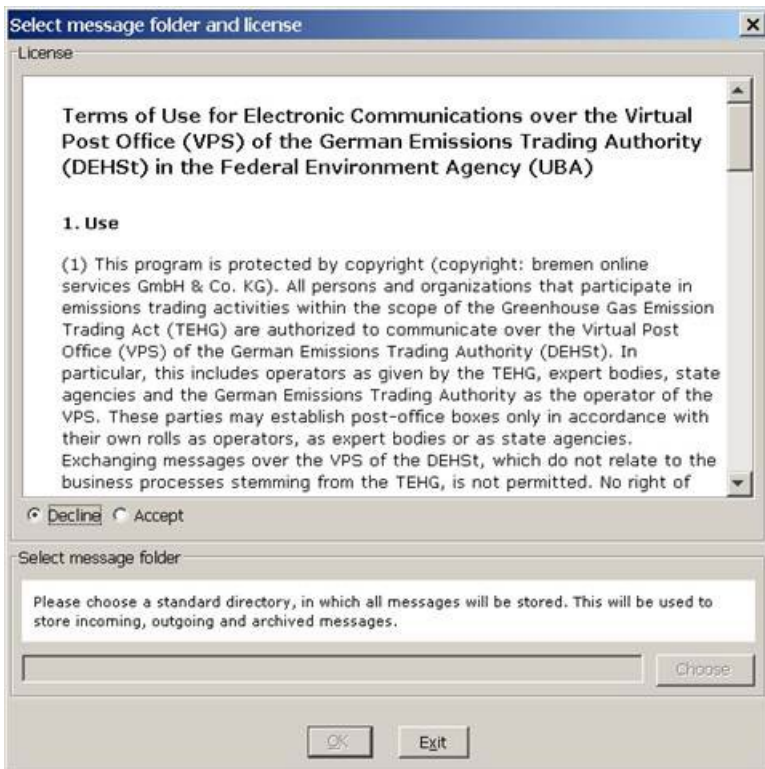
Select message folder and license

License

Terms of Use for Electronic Communications over the Virtual Post Office (VPS) of the German Emissions Trading Authority (DEHSt) in the Federal Environment Agency (UBA)

1. Use

(1) This program is protected by copyright (copyright: bremen online services GmbH & Co. KG). All persons and organizations that participate in emissions trading activities within the scope of the Greenhouse Gas Emission Trading Act (TEHG) are authorized to communicate over the Virtual Post Office (VPS) of the German Emissions Trading Authority (DEHSt). In particular, this includes operators as given by the TEHG, expert bodies, state agencies and the German Emissions Trading Authority as the operator of the VPS. These parties may establish post-office boxes only in accordance with their own rolls as operators, as expert bodies or as state agencies. Exchanging messages over the VPS of the DEHSt, which do not relate to the business processes stemming from the TEHG, is not permitted. No right of

Decline Accept

Select message folder

Please choose a standard directory, in which all messages will be stored. This will be used to store incoming, outgoing and archived messages.

Choose

OK Exit